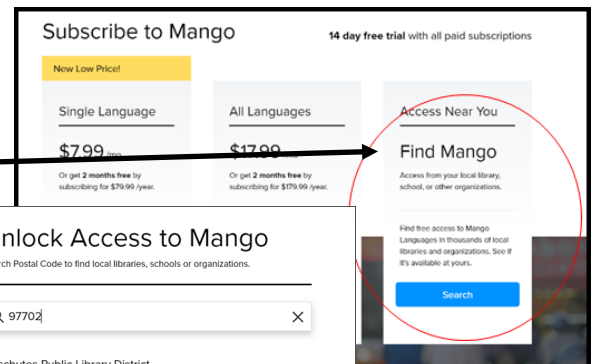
Subscribe to Mango

14 day free trial with all paid subscriptions

New Low Price!

Single Language

$7.99 /mo

Or get 2 months free by subscribing for $79.99 /year.

All Languages

$17.99 /mo

Or get 2 months free by subscribing for $179.99 /year.

Access Near You

Find Mango

Access from your local library, school, or other organizations.

Find free access to Mango Languages in thousands of local libraries and organizations. See if it's available at yours.

Search

nlock Access to Mango

rch Postal Code to find local libraries, schools or organizations.

97702

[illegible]